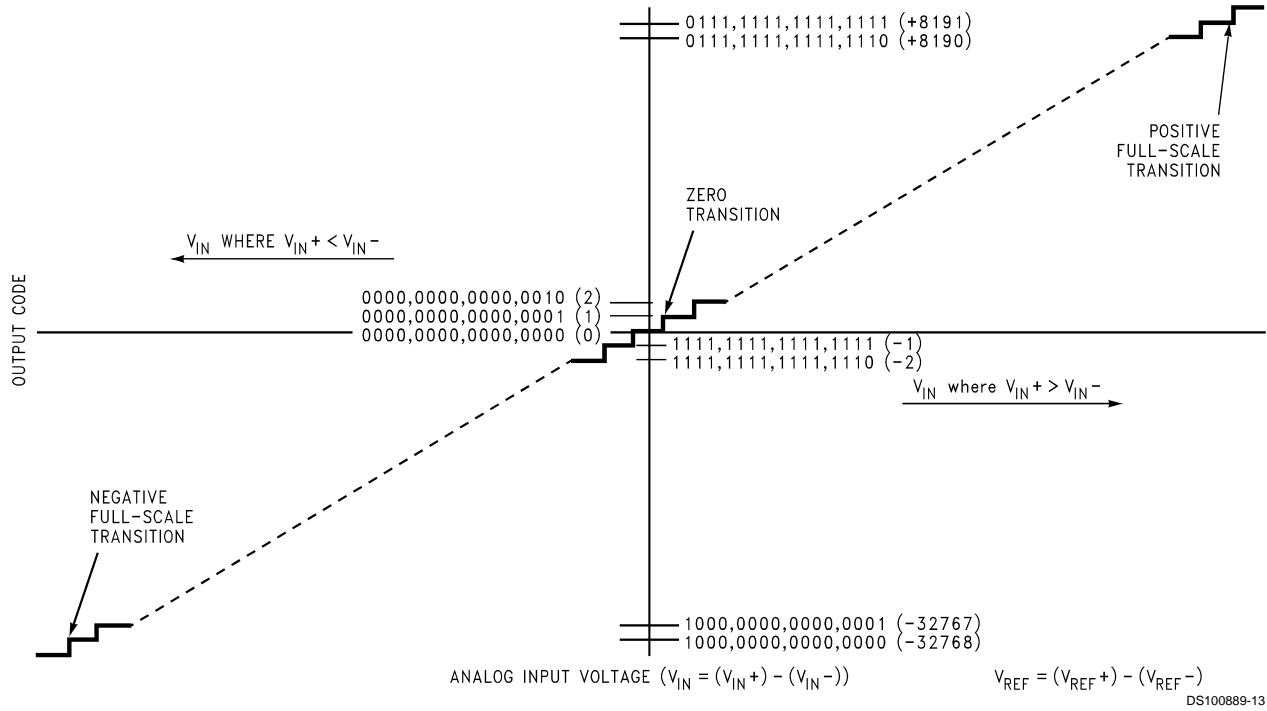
0111,1111,1111,1111 (+8191)
0111,1111,1111,1110 (+8190)

POSITIVE FULL-SCALE TRANSITION

ZERO TRANSITION

$V_{IN}$ WHERE $V_{IN}+ < V_{IN}-$

OUTPUT CODE

0000,0000,0000,0010 (2)
0000,0000,0000,0001 (1)
0000,0000,0000,0000 (0)

1111,1111,1111,1111 (−1)
1111,1111,1111,1110 (−2)

$V_{IN}$ where $V_{IN}+ > V_{IN}-$

NEGATIVE FULL-SCALE TRANSITION

1000,0000,0000,0001 (−32767)
1000,0000,0000,0000 (−32768)

ANALOG INPUT VOLTAGE ($V_{IN} = (V_{IN}+) - (V_{IN}-)$)

$V_{REF} = (V_{REF}+) - (V_{REF}-)$

DS100889-13